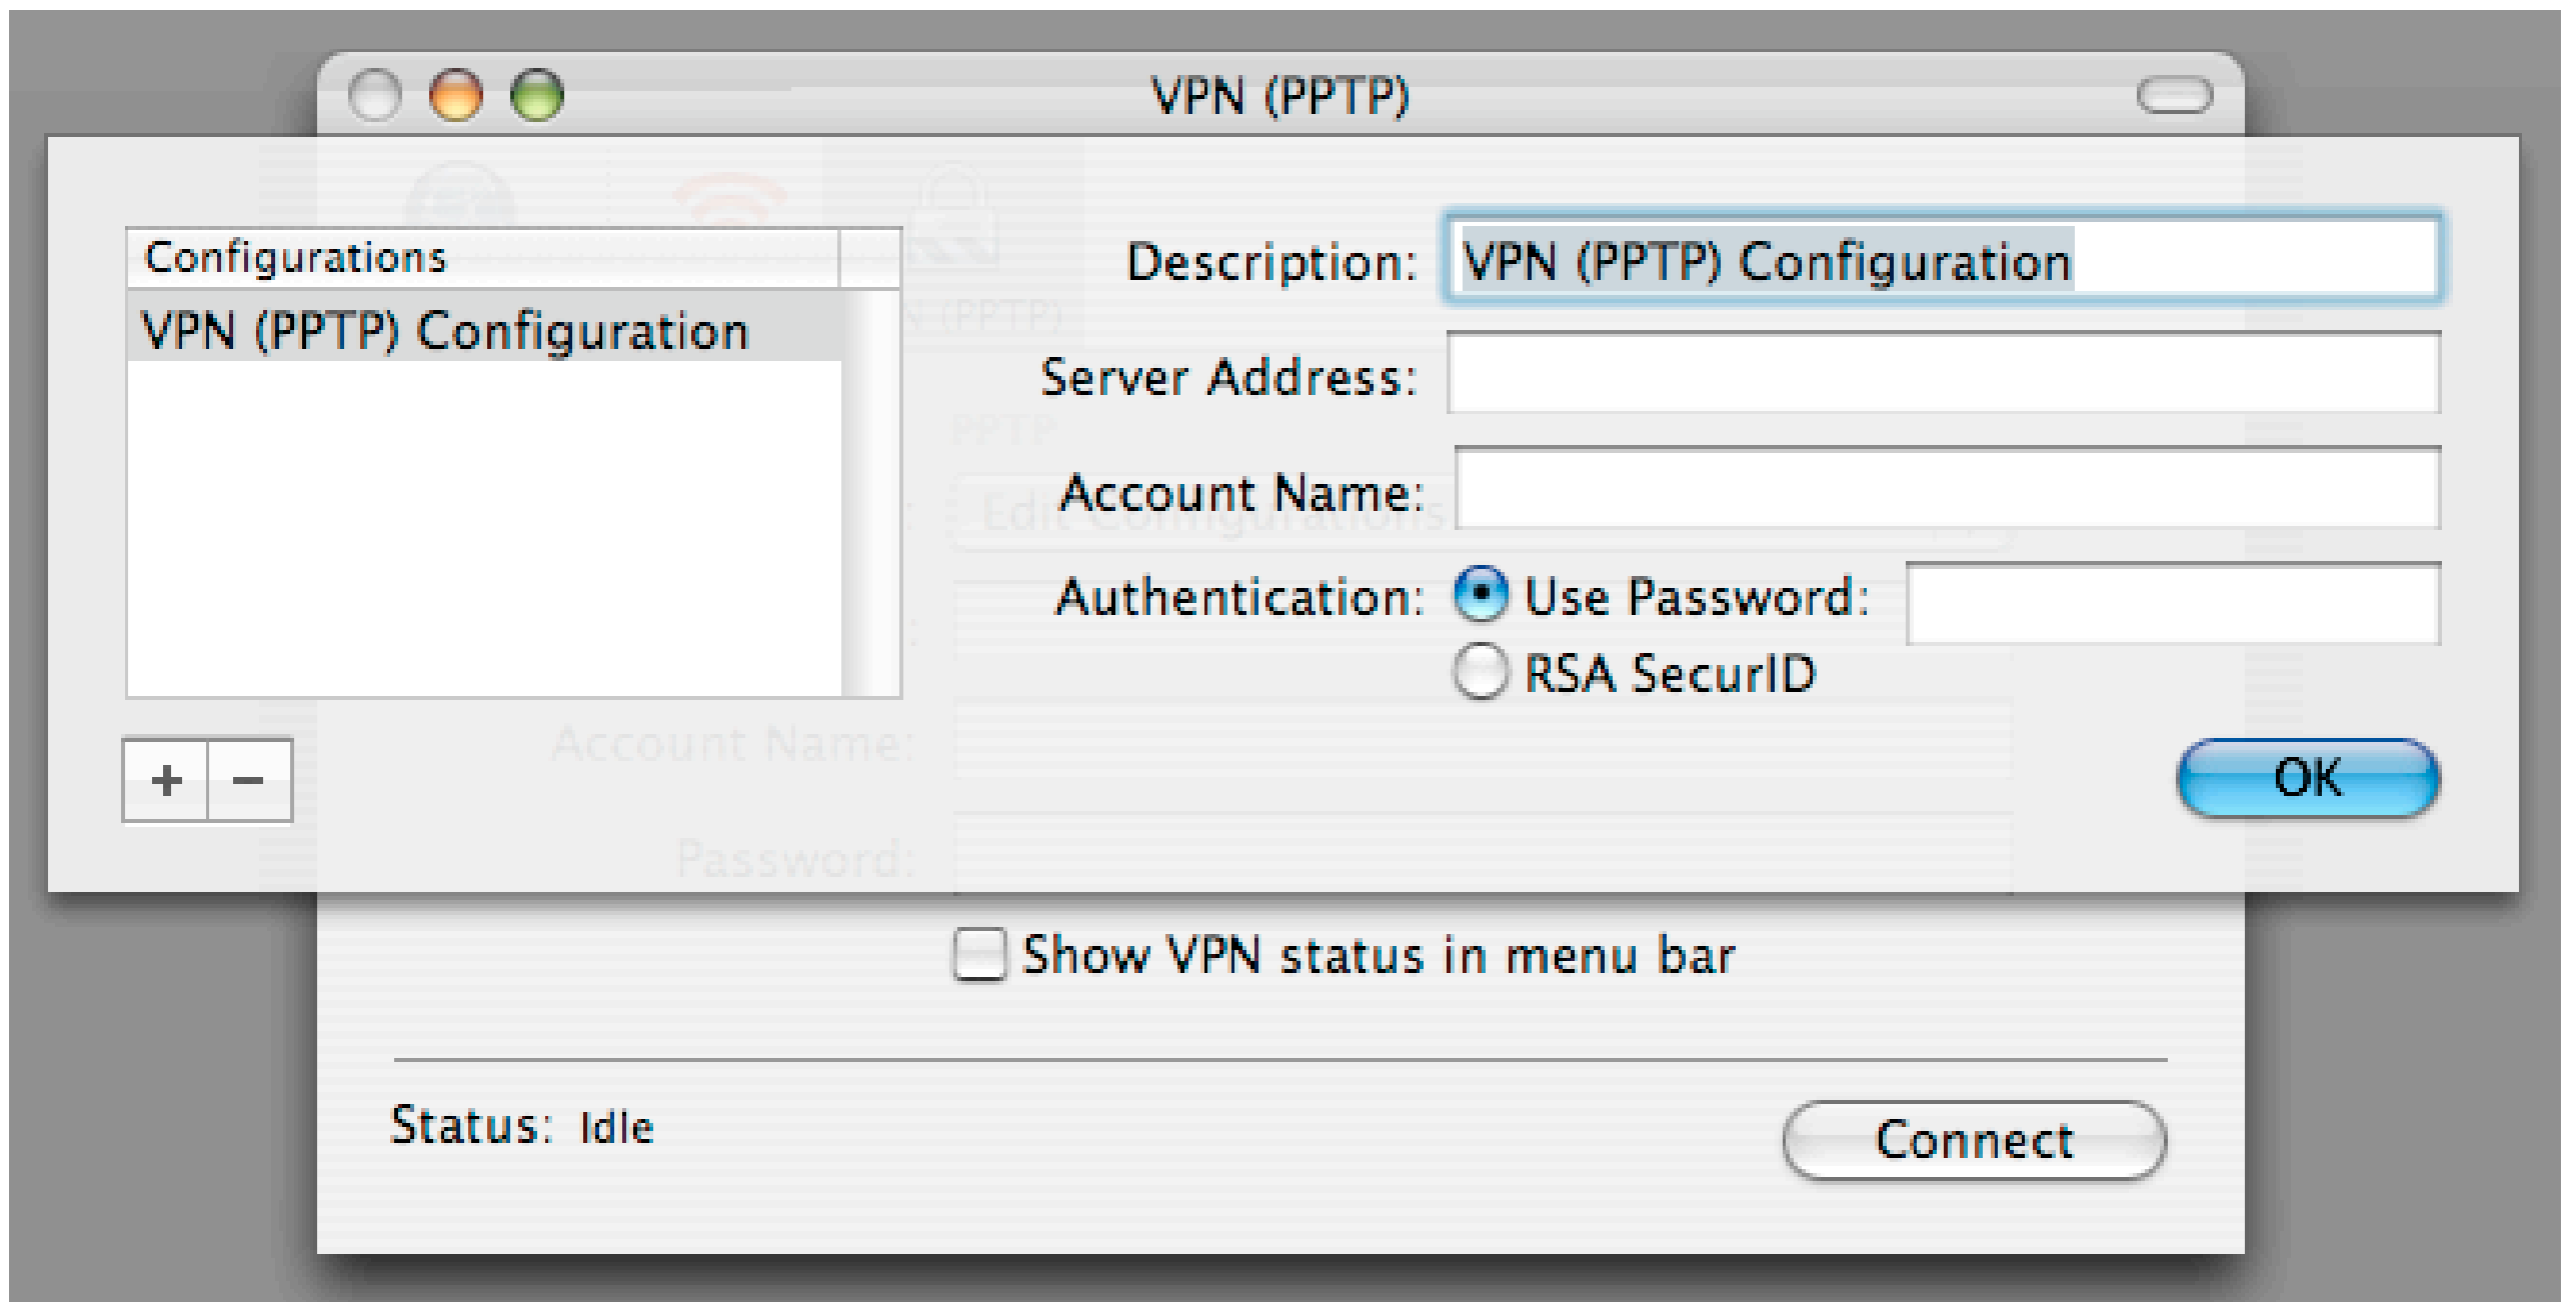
VPN (PPTP)

Configurations

VPN (PPTP) Configuration

Description: VPN (PPTP) Configuration

Server Address:

Account Name:

Authentication: Use Password:

RSA SecurID

+ −

OK

Account Name:

Password:

Show VPN status in menu bar

Status: Idle

Connect